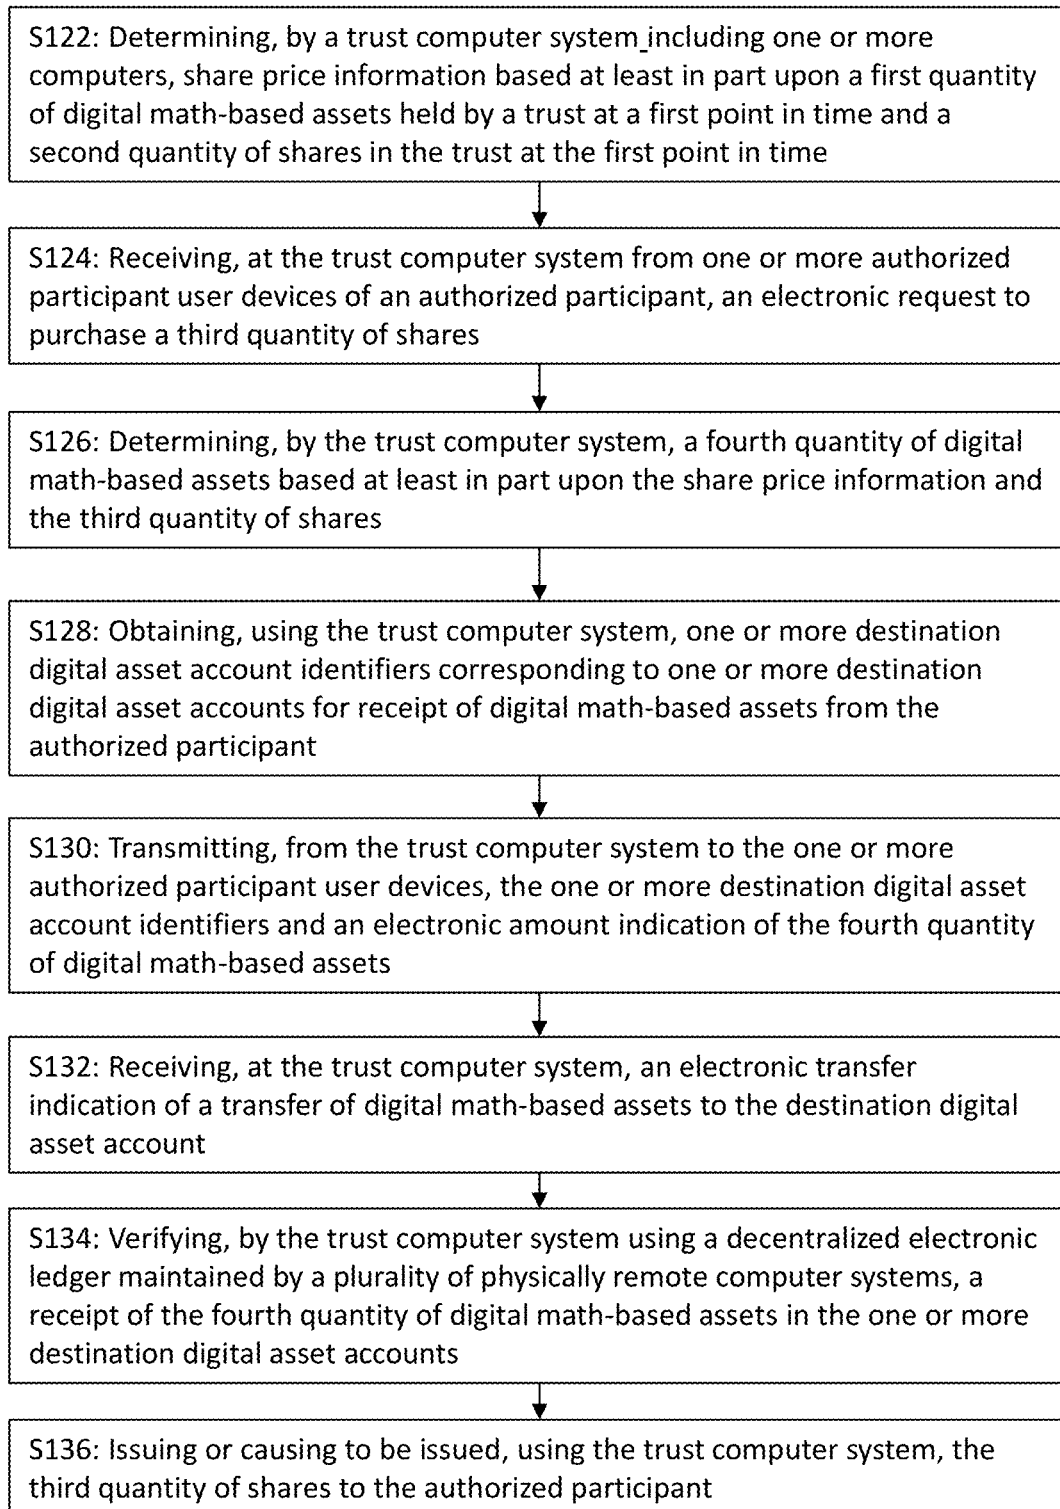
S122: Determining, by a trust computer system_including one or more computers, share price information based at least in part upon a first quantity of digital math-based assets held by a trust at a first point in time and a second quantity of shares in the trust at the first point in time

S124: Receiving, at the trust computer system from one or more authorized participant user devices of an authorized participant, an electronic request to purchase a third quantity of shares

S126: Determining, by the trust computer system, a fourth quantity of digital math-based assets based at least in part upon the share price information and the third quantity of shares

S128: Obtaining, using the trust computer system, one or more destination digital asset account identifiers corresponding to one or more destination digital asset accounts for receipt of digital math-based assets from the authorized participant

S130: Transmitting, from the trust computer system to the one or more authorized participant user devices, the one or more destination digital asset account identifiers and an electronic amount indication of the fourth quantity of digital math-based assets

S132: Receiving, at the trust computer system, an electronic transfer indication of a transfer of digital math-based assets to the destination digital asset account

S134: Verifying, by the trust computer system using a decentralized electronic ledger maintained by a plurality of physically remote computer systems, a receipt of the fourth quantity of digital math-based assets in the one or more destination digital asset accounts

S136: Issuing or causing to be issued, using the trust computer system, the third quantity of shares to the authorized participant